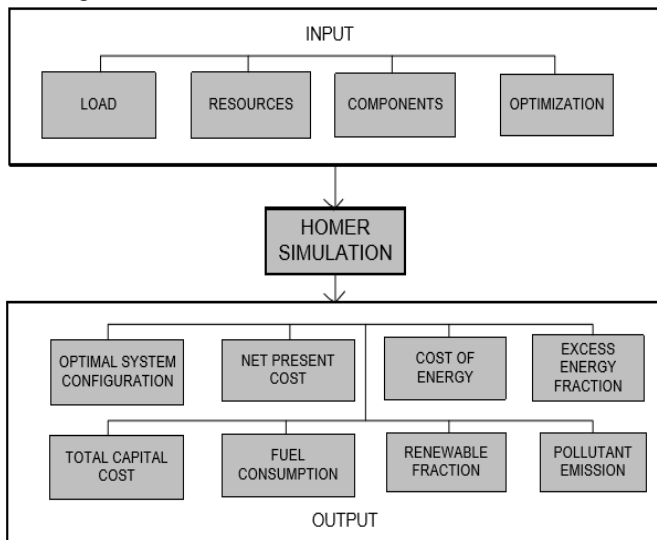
INPUT

LOAD

RESOURCES

COMPONENTS

OPTIMIZATION

HOMER SIMULATION

OPTIMAL SYSTEM CONFIGURATION

NET PRESENT COST

COST OF ENERGY

EXCESS ENERGY FRACTION

TOTAL CAPITAL COST

FUEL CONSUMPTION

RENEWABLE FRACTION

POLLUTANT EMISSION

OUTPUT